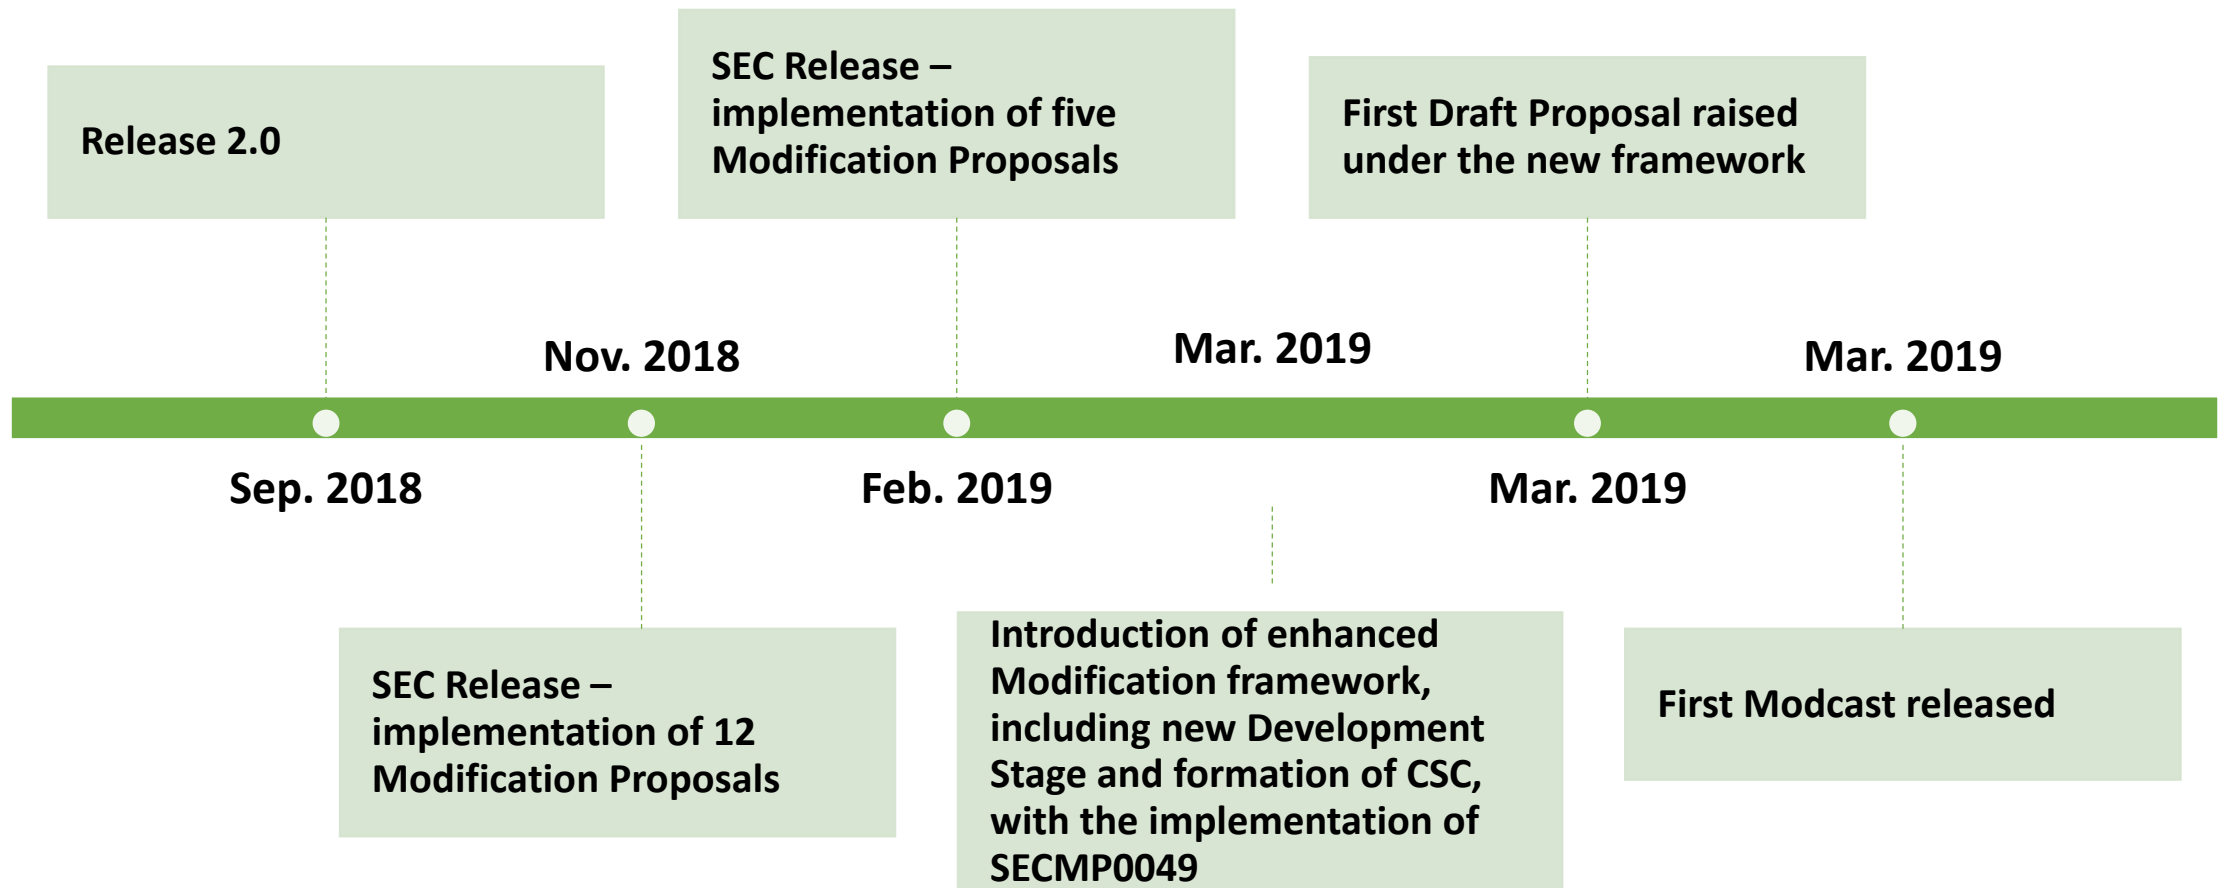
Release 2.0

SEC Release – implementation of five Modification Proposals

First Draft Proposal raised under the new framework

Nov. 2018

Mar. 2019

Mar. 2019

Sep. 2018

Feb. 2019

Mar. 2019

SEC Release – implementation of 12 Modification Proposals

Introduction of enhanced Modification framework, including new Development Stage and formation of CSC, with the implementation of SECMP0049

First Modcast released